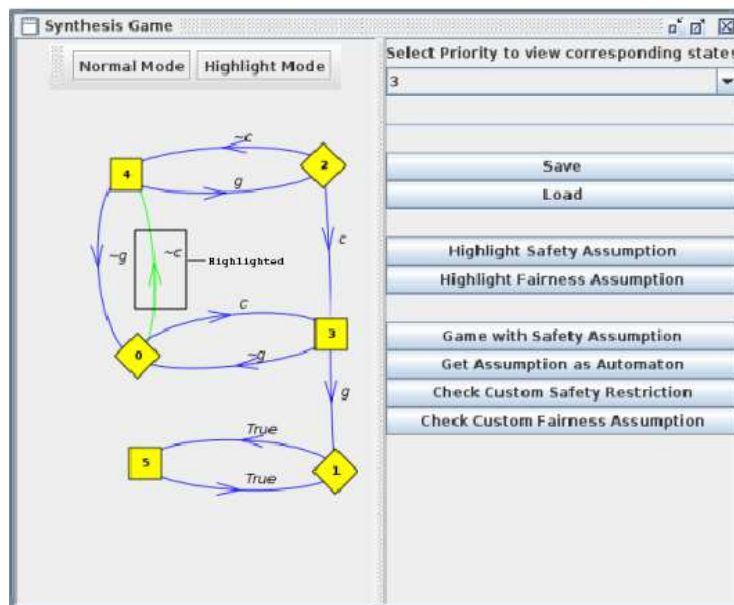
Synthesis Game

Normal Mode
Highlight Mode

~c
4
g
2
~g
~c
Highlighted
c
c
3
0
~g
g
True
5
1
True

Select Priority to view corresponding state
3

Save
Load
Highlight Safety Assumption
Highlight Fairness Assumption
Game with Safety Assumption
Get Assumption as Automaton
Check Custom Safety Restriction
Check Custom Fairness Assumption